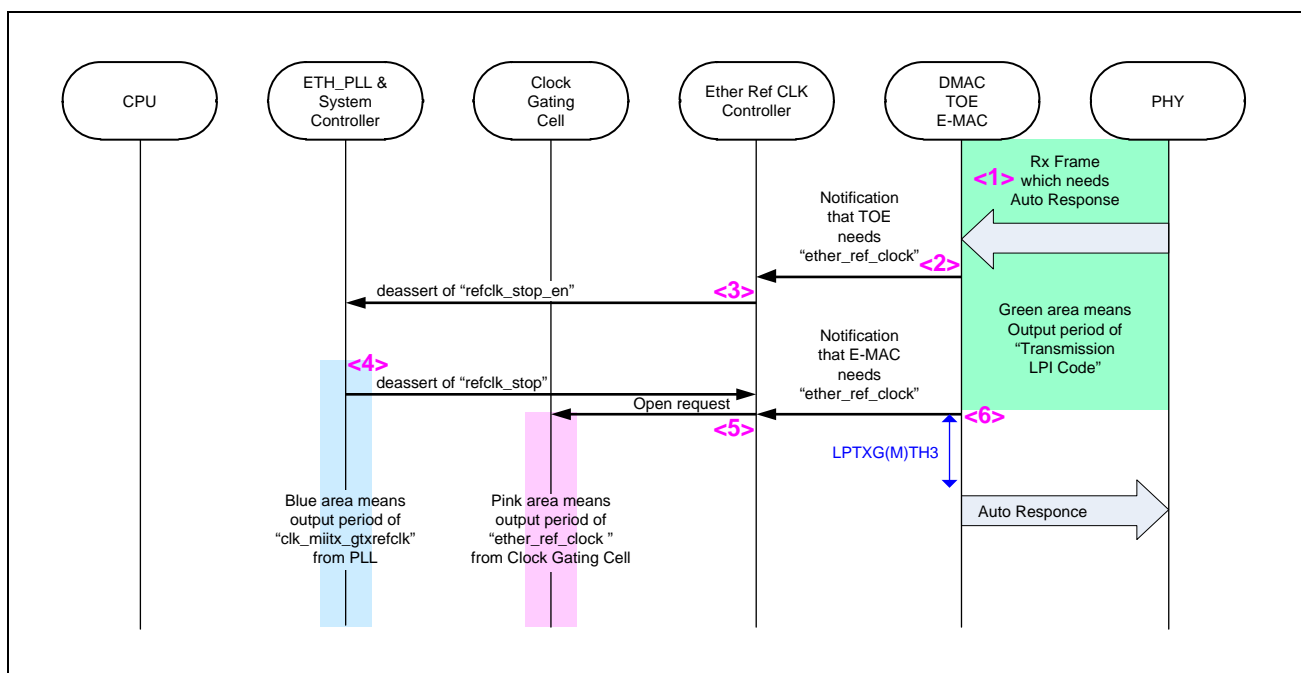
CPU

ETH_PLL & System Controller

Clock Gating Cell

Ether Ref CLK Controller

DMAC TOE E-MAC

PHY

<1> Rx Frame which needs Auto Response

Notification that TOE needs "ether_ref_clock"

<2>

deassert of "refclk_stop_en"

<3>

Green area means Output period of "Transmission LPI Code"

Notification that E-MAC needs "ether_ref_clock"

<4>

deassert of "refclk_stop"

Open request

<6>

<5>

LPTXG(M)TH3

Auto Responce

Blue area means output period of "clk_miitx_gtxrefclk" from PLL

Pink area means output period of "ether_ref_clock " from Clock Gating Cell